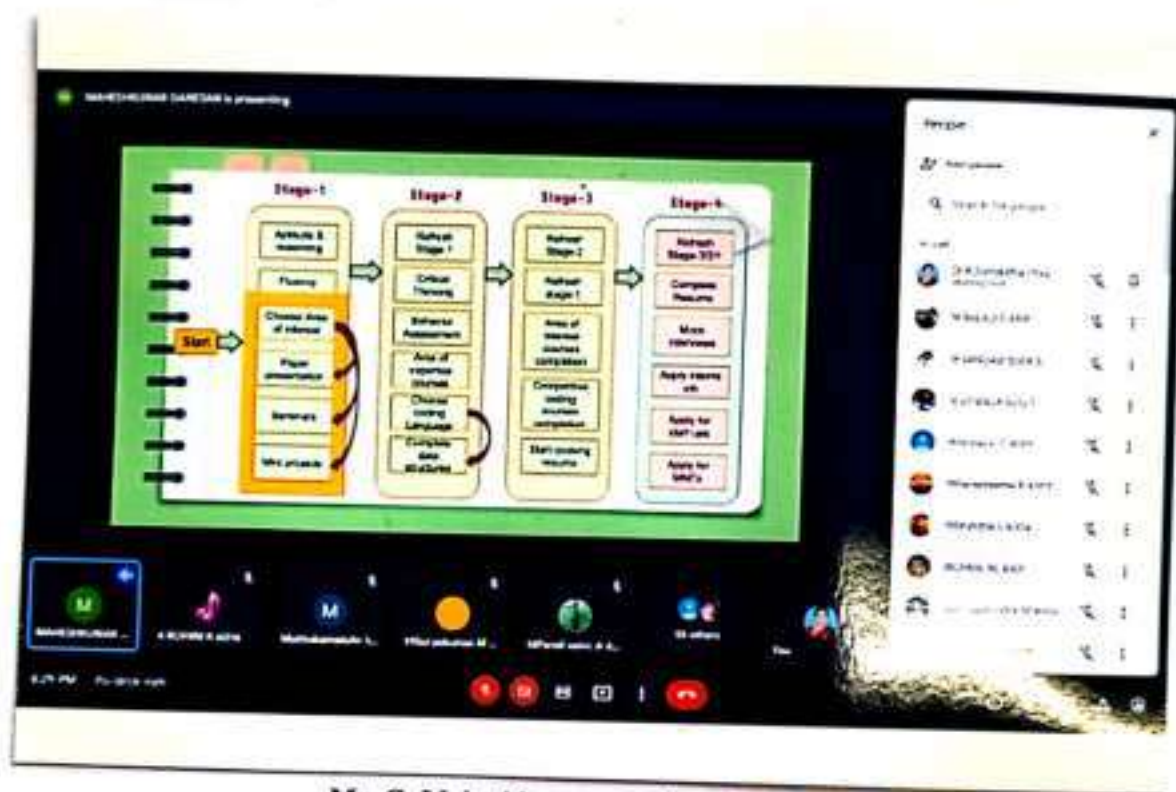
MAHESHKUMAR GANESAN is presenting

Stage-1

Aptitude & reasoning

Fluency

Choose Area of interest

Paper presentation

Seminars

Mini projects

Start

Stage-2

Refresh Stage 1

Critical Thinking

Behavior Assessment

Area of expertise courses

Choose coding Language

Complete data structures

Stage-3

Refresh Stage 2

Refresh stage 1

Area of interest courses completion

Competitive coding courses completion

Start coding rounds

Stage-4

Refresh Stage 3/2/1

Compose Resume

Mock interviews

Apply Interns

Apply for MNT Labs

Apply for MNCs

People

Add people

Search for people

In call

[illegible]

M

MAHESHKUMAR ...

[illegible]

M

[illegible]

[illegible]

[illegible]

35 others

You

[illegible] PM

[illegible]